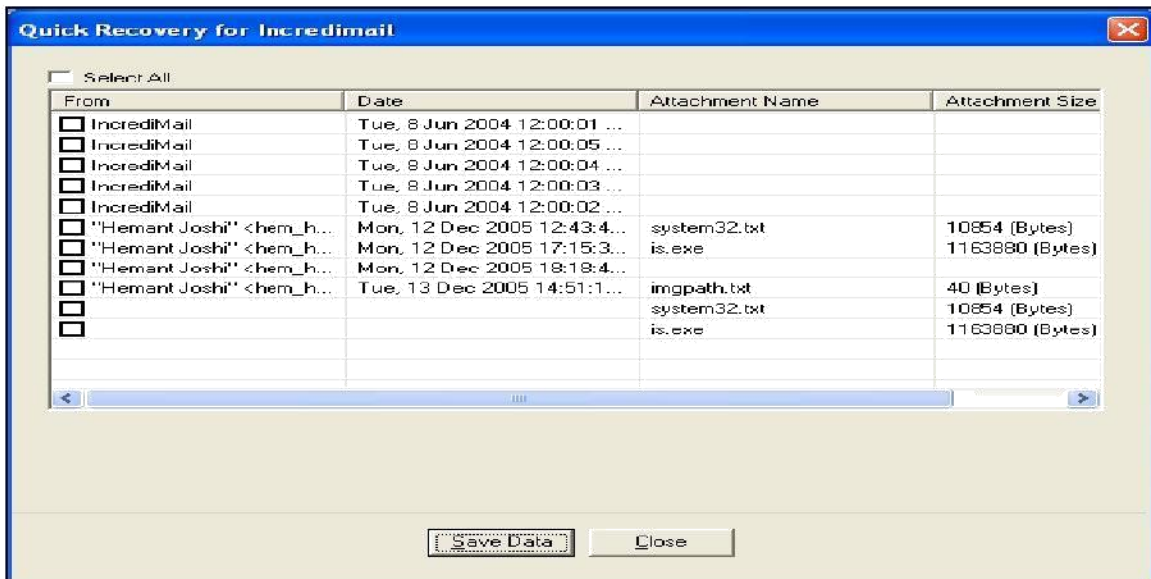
Quick Recovery for Incredimail

Select All

| From | Date | Attachment Name | Attachment Size |
|---|---|---|---|
| IncrediMail | Tue, 8 Jun 2004 12:00:01 ... | | |
| IncrediMail | Tue, 8 Jun 2004 12:00:05 ... | | |
| IncrediMail | Tue, 8 Jun 2004 12:00:04 ... | | |
| IncrediMail | Tue, 8 Jun 2004 12:00:03 ... | | |
| IncrediMail | Tue, 8 Jun 2004 12:00:02 ... | | |
| "Hemant Joshi" <hem_h... | Mon, 12 Dec 2005 12:43:4... | system32.txt | 10854 (Bytes) |
| "Hemant Joshi" <hem_h... | Mon, 12 Dec 2005 17:15:3... | is.exe | 1163880 (Bytes) |
| "Hemant Joshi" <hem_h... | Mon, 12 Dec 2005 18:18:4... | | |
| "Hemant Joshi" <hem_h... | Tue, 13 Dec 2005 14:51:1... | imgpath.txt | 40 (Bytes) |
| | | system32.txt | 10854 (Bytes) |
| | | is.exe | 1163880 (Bytes) |

Save Data Close